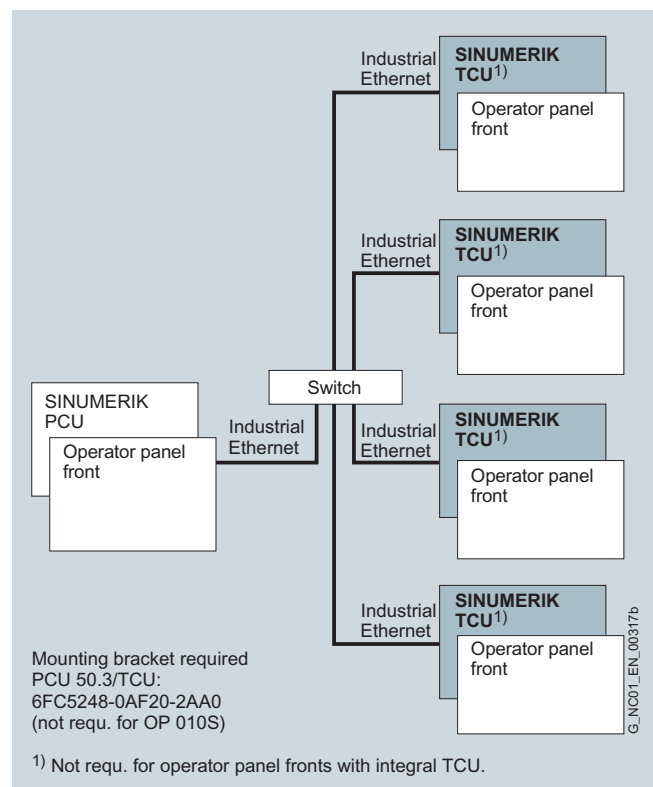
Industrial Ethernet

SINUMERIK TCU$^{1)}$

Operator panel front

Industrial Ethernet

SINUMERIK TCU$^{1)}$

Operator panel front

SINUMERIK PCU

Operator panel front

Industrial Ethernet

Switch

Industrial Ethernet

SINUMERIK TCU$^{1)}$

Operator panel front

Industrial Ethernet

SINUMERIK TCU$^{1)}$

Operator panel front

Mounting bracket required PCU 50.3/TCU: 6FC5248-0AF20-2AA0 (not requ. for OP 010S)

G_NC01_EN_00317b

$^{1)}$ Not requ. for operator panel fronts with integral TCU.